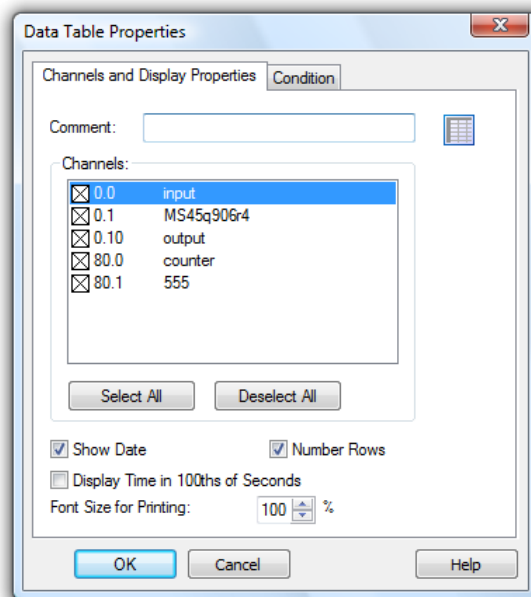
Data Table Properties

Channels and Display Properties | Condition

Comment:

Channels:

0.0 input
0.1 MS45q906r4
0.10 output
80.0 counter
80.1 555

Select All | Deselect All

Show Date

Number Rows

Display Time in 100ths of Seconds

Font Size for Printing: 100 %

OK | Cancel | Help